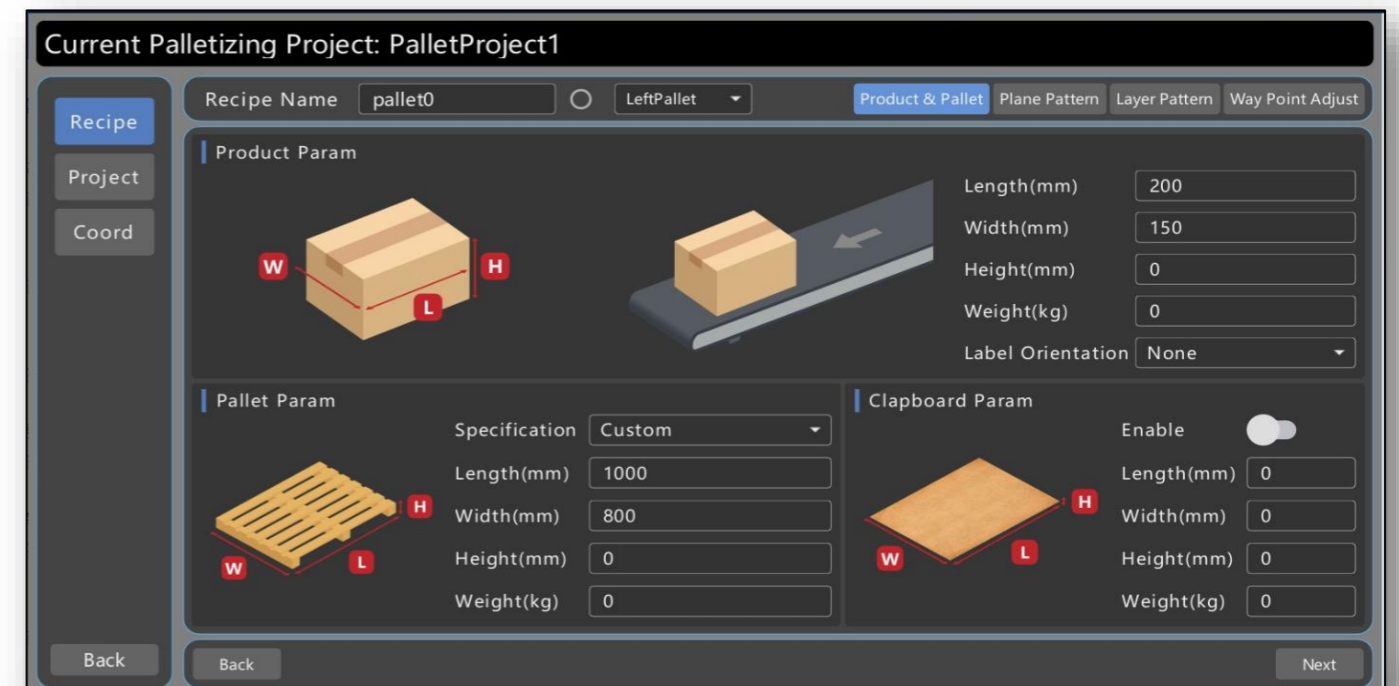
Current Palletizing Project: PalletProject1

Recipe
Project
Coord

Recipe Name pallet0 LeftPallet

Product & Pallet Plane Pattern Layer Pattern Way Point Adjust

Product Param

W H L

Length(mm) 200
Width(mm) 150
Height(mm) 0
Weight(kg) 0
Label Orientation None

Pallet Param

Specification Custom
Length(mm) 1000
Width(mm) 800
Height(mm) 0
Weight(kg) 0

H W L

Clapboard Param

Enable
Length(mm) 0
Width(mm) 0
Height(mm) 0
Weight(kg) 0

H W L

Back

Back

Next